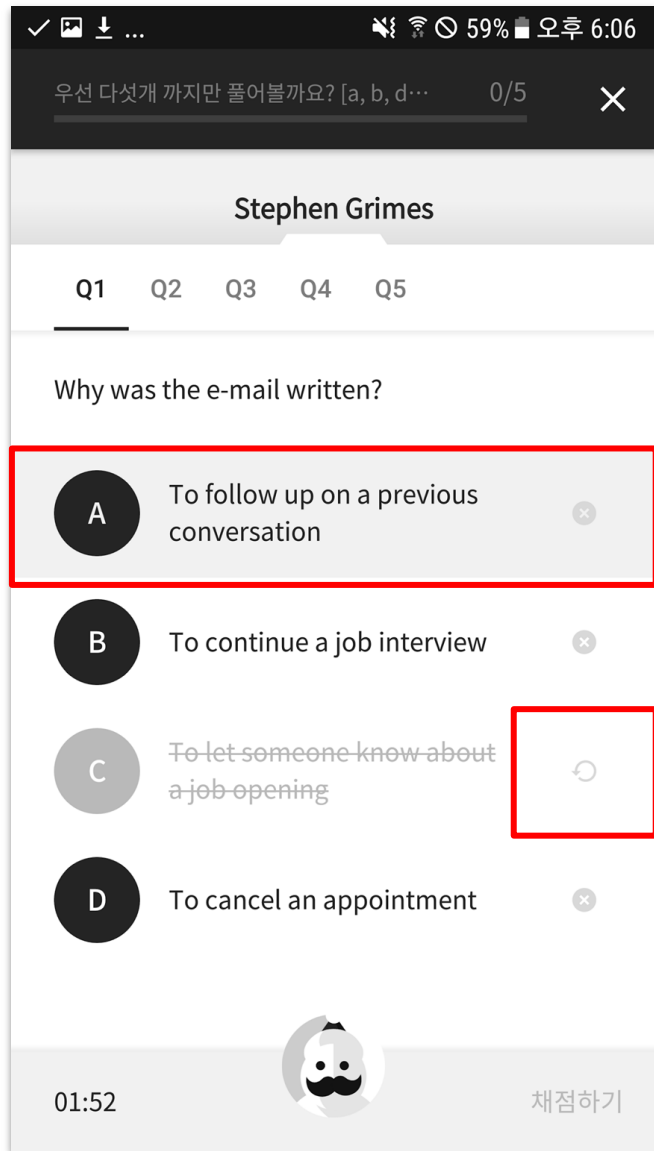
59% 오후 6:06

우선 다섯개 까지만 풀어볼까요? [a, b, d··· 0/5

Stephen Grimes

Q1 Q2 Q3 Q4 Q5

Why was the e-mail written?

A To follow up on a previous conversation

B To continue a job interview

C To let someone know about a job opening

D To cancel an appointment

01:52

채점하기